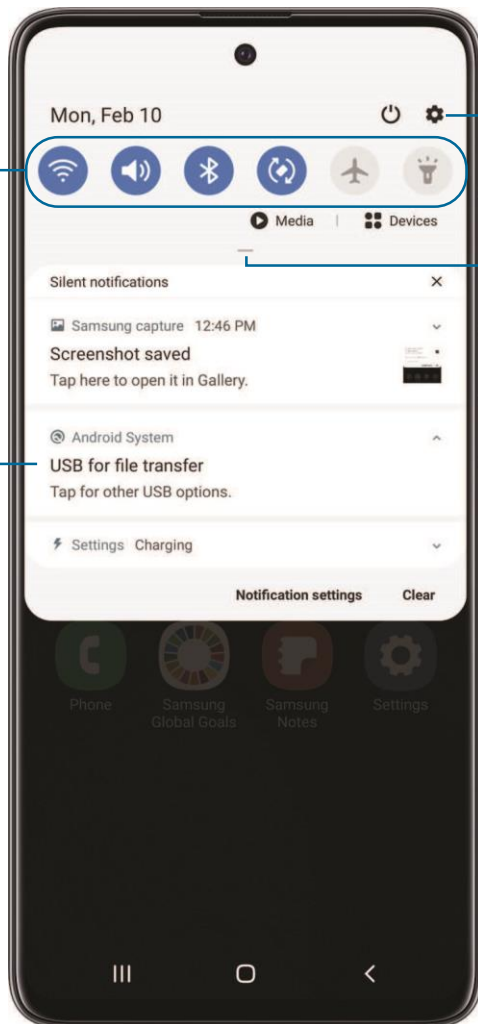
Mon, Feb 10

Media | Devices

Silent notifications

Samsung capture 12:46 PM

Screenshot saved

Tap here to open it in Gallery.

Android System

USB for file transfer

Tap for other USB options.

Settings Charging

Notification settings Clear

Phone

Samsung Global Goals

Samsung Notes

Settings